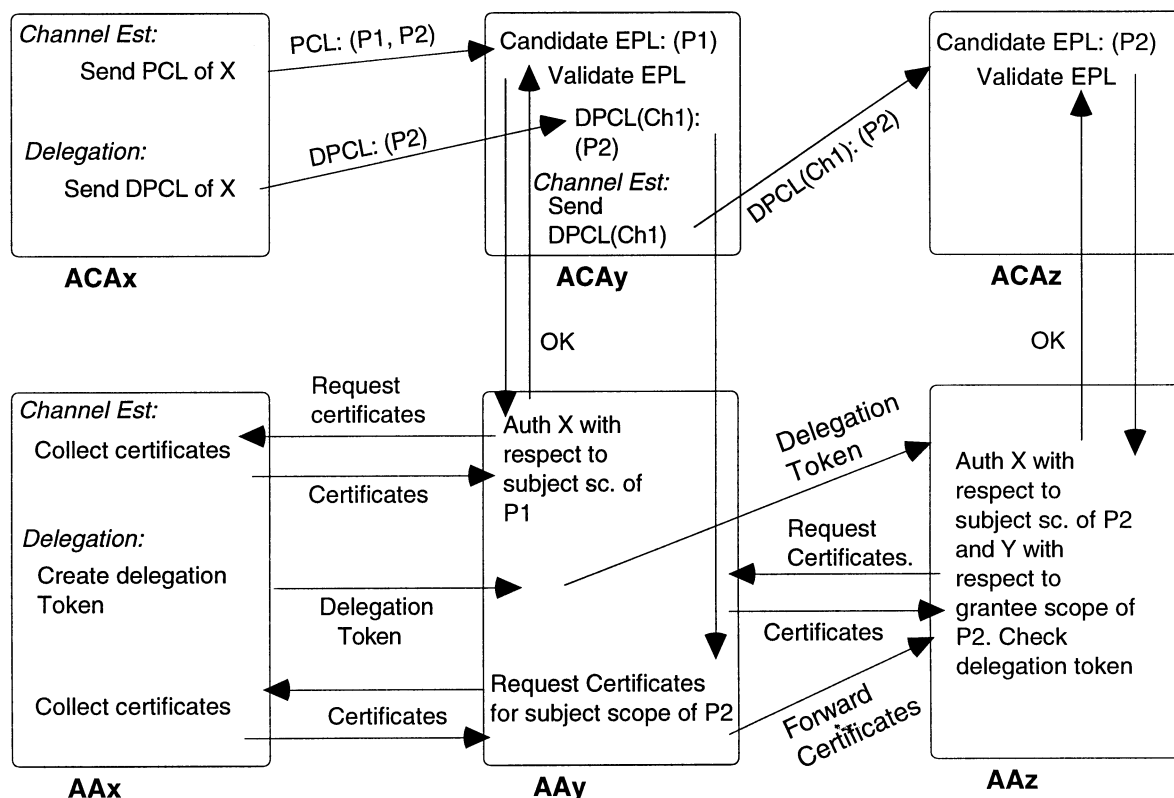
Channel Est:
Send PCL of X

Delegation:
Send DPCL of X

ACAx

PCL: (P1, P2)

DPCL: (P2)

Candidate EPL: (P1)
Validate EPL

DPCL(Ch1):
(P2)

Channel Est:
Send
DPCL(Ch1)

ACAy

DPCL(Ch1): (P2)

Candidate EPL: (P2)
Validate EPL

ACAz

OK

OK

Request certificates

Channel Est:
Collect certificates

Certificates

Delegation:
Create delegation Token

Delegation Token

Collect certificates

Certificates

AAx

Auth X with respect to subject sc. of P1

Request Certificates for subject scope of P2

AAy

Delegation Token

Request Certificates.

Certificates

Forward Certificates

Auth X with respect to subject sc. of P2 and Y with respect to grantee scope of P2. Check delegation token

AAz